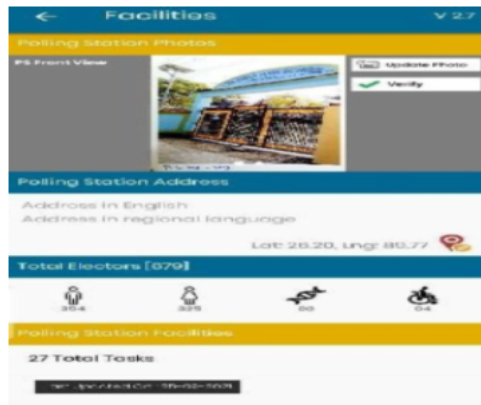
Facilities

V 2.7

Polling Station Photos

PS Front View

Update Photo

Verify

Polling Station Address

Address in English
Address in regional language

Lat: 26.20, Lng: 80.77

Total Electors [079]

354

325

00

04

Polling Station Facilities

27 Total Tasks

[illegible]